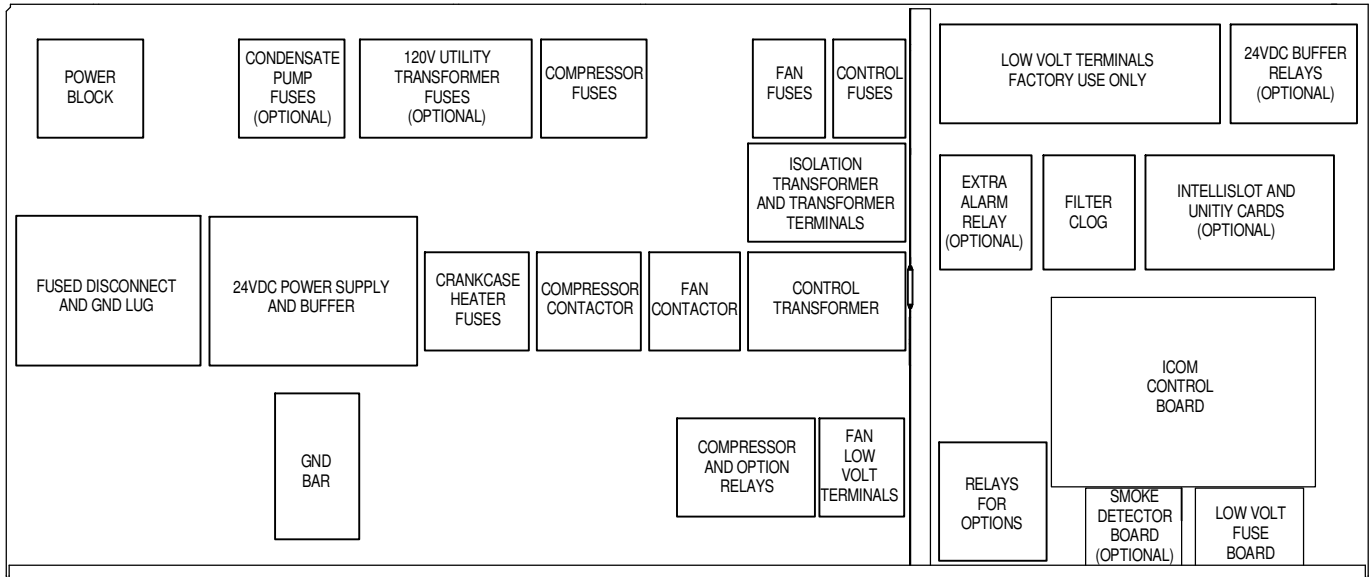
POWER BLOCK

CONDENSATE PUMP FUSES (OPTIONAL)

120V UTILITY TRANSFORMER FUSES (OPTIONAL)

COMPRESSOR FUSES

FAN FUSES

CONTROL FUSES

LOW VOLT TERMINALS FACTORY USE ONLY

24VDC BUFFER RELAYS (OPTIONAL)

ISOLATION TRANSFORMER AND TRANSFORMER TERMINALS

EXTRA ALARM RELAY (OPTIONAL)

FILTER CLOG

INTELLISLOT AND UNITIY CARDS (OPTIONAL)

FUSED DISCONNECT AND GND LUG

24VDC POWER SUPPLY AND BUFFER

CRANKCASE HEATER FUSES

COMPRESSOR CONTACTOR

FAN CONTACTOR

CONTROL TRANSFORMER

ICOM CONTROL BOARD

GND BAR

COMPRESSOR AND OPTION RELAYS

FAN LOW VOLT TERMINALS

RELAYS FOR OPTIONS

SMOKE DETECTOR BOARD (OPTIONAL)

LOW VOLT FUSE BOARD